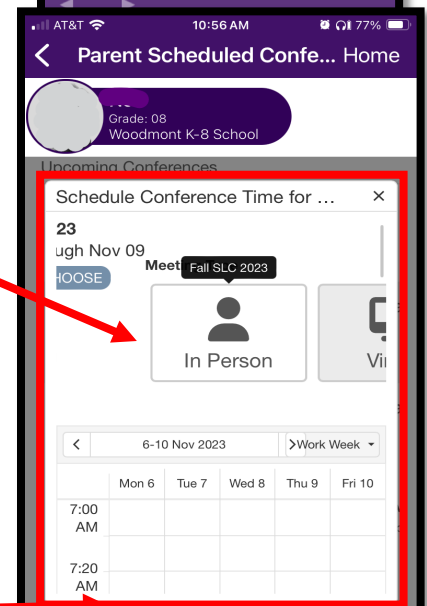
AT&T 10:56 AM 77%

< Parent Scheduled Confe... Home

Grade: 08
Woodmont K-8 School

Upcoming Conferences

Schedule Conference Time for ... ×

23
ugh Nov 09
HOOSE

Meet

Fall SLC 2023

In Person

Vi

< 6-10 Nov 2023 > Work Week

| | Mon 6 | Tue 7 | Wed 8 | Thu 9 | Fri 10 |
|---|---|---|---|---|---|
| 7:00 AM | | | | | |
| 7:20 AM | | | | | |